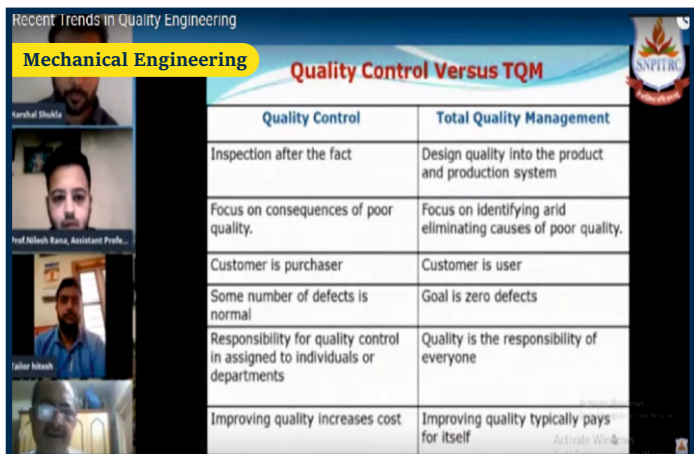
Recent Trends in Quality Engineering

Mechanical Engineering

Harshal Shukla

Prof.Nilesh Rana, Assistant Profe...

Tailor hitesh

SNPITRC

Quality Control Versus TQM

| Quality Control | Total Quality Management |
|---|---|
| Inspection after the fact | Design quality into the product and production system |
| Focus on consequences of poor quality. | Focus on identifying arid eliminating causes of poor quality. |
| Customer is purchaser | Customer is user |
| Some number of defects is normal | Goal is zero defects |
| Responsibility for quality control in assigned to individuals or departments | Quality is the responsibility of everyone |
| Improving quality increases cost | Improving quality typically pays for itself |

Activate Windows